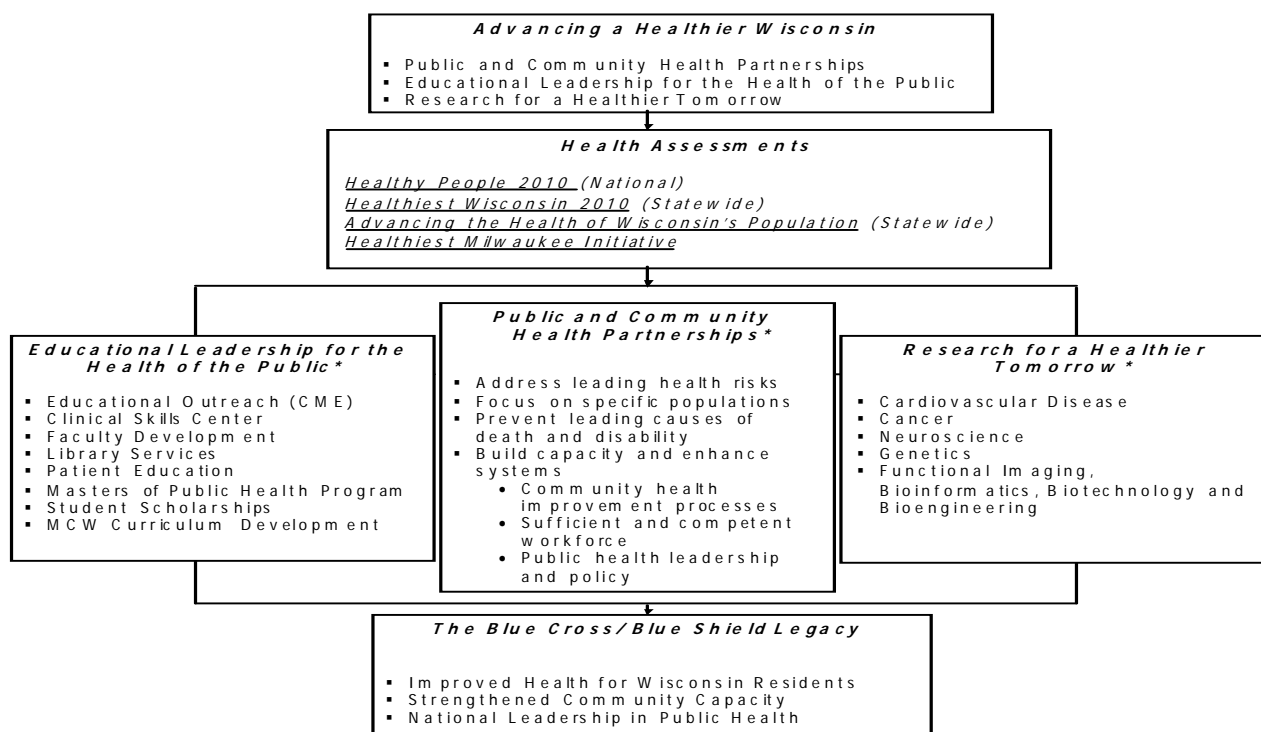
Advancing a Healthier Wisconsin

- Public and Community Health Partnerships
- Educational Leadership for the Health of the Public
- Research for a Healthier Tomorrow

Health Assessments

Healthy People 2010 (National)
Healthiest Wisconsin 2010 (Statewide)
Advancing the Health of Wisconsin's Population (Statewide)
Healthiest Milwaukee Initiative

Educational Leadership for the Health of the Public*

- Educational Outreach (CME)
- Clinical Skills Center
- Faculty Development
- Library Services
- Patient Education
- Masters of Public Health Program
- Student Scholarships
- MCW Curriculum Development

Public and Community Health Partnerships*

- Address leading health risks
- Focus on specific populations
- Prevent leading causes of death and disability
- Build capacity and enhance systems
  - Community health improvement processes
  - Sufficient and competent workforce
  - Public health leadership and policy

Research for a Healthier Tomorrow*

- Cardiovascular Disease
- Cancer
- Neuroscience
- Genetics
- Functional Imaging, Bioinformatics, Biotechnology and Bioengineering

The Blue Cross/Blue Shield Legacy

- Improved Health for Wisconsin Residents
- Strengthened Community Capacity
- National Leadership in Public Health